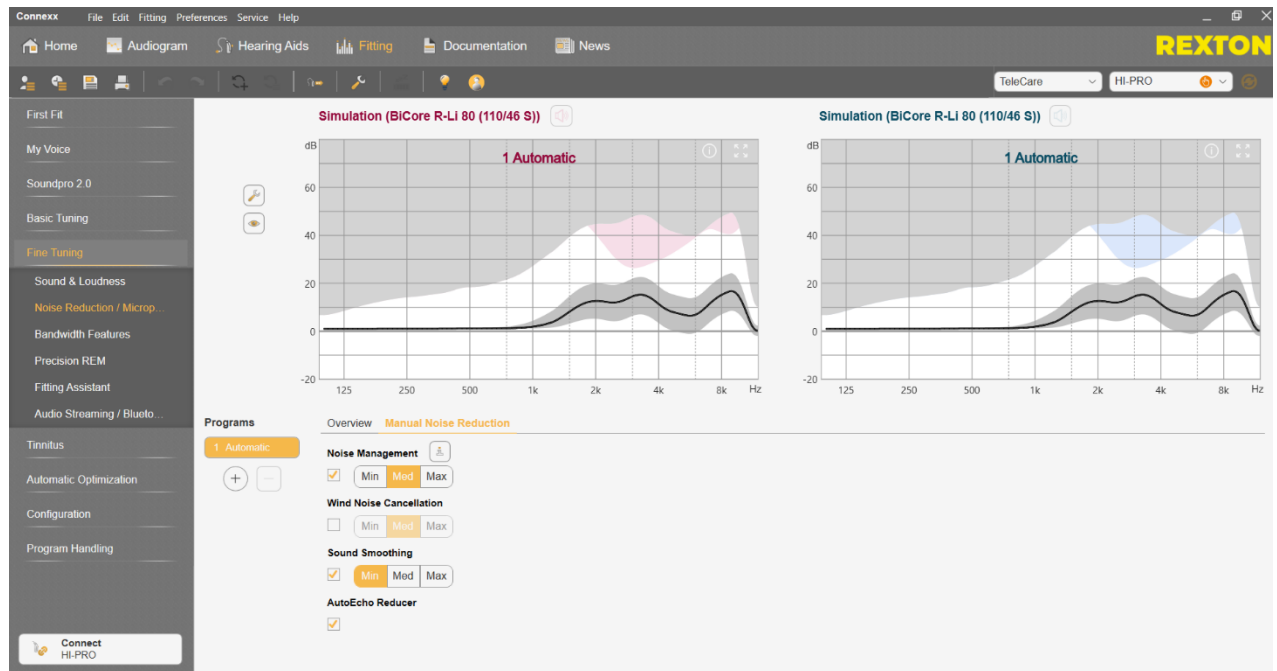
Connexx File Edit Fitting Preferences Service Help

Home Audiogram Hearing Aids Fitting Documentation News

REXTON

TeleCare HI-PRO

First Fit
My Voice
Soundpro 2.0
Basic Tuning
Fine Tuning
Sound & Loudness
Noise Reduction / Microp...
Bandwidth Features
Precision REM
Fitting Assistant
Audio Streaming / Blueto...
Tinnitus
Automatic Optimization
Configuration
Program Handling

Connect
HI-PRO

Simulation (BiCore R-Li 80 (110/46 S))

dB
60
40
20
0
-20
1 Automatic
125 250 500 1k 2k 4k 8k Hz

Simulation (BiCore R-Li 80 (110/46 S))

dB
60
40
20
0
-20
1 Automatic
125 250 500 1k 2k 4k 8k Hz

Programs
1 Automatic

Overview Manual Noise Reduction

Noise Management
Min Med Max

Wind Noise Cancellation
Min Med Max

Sound Smoothing
Min Med Max

AutoEcho Reducer